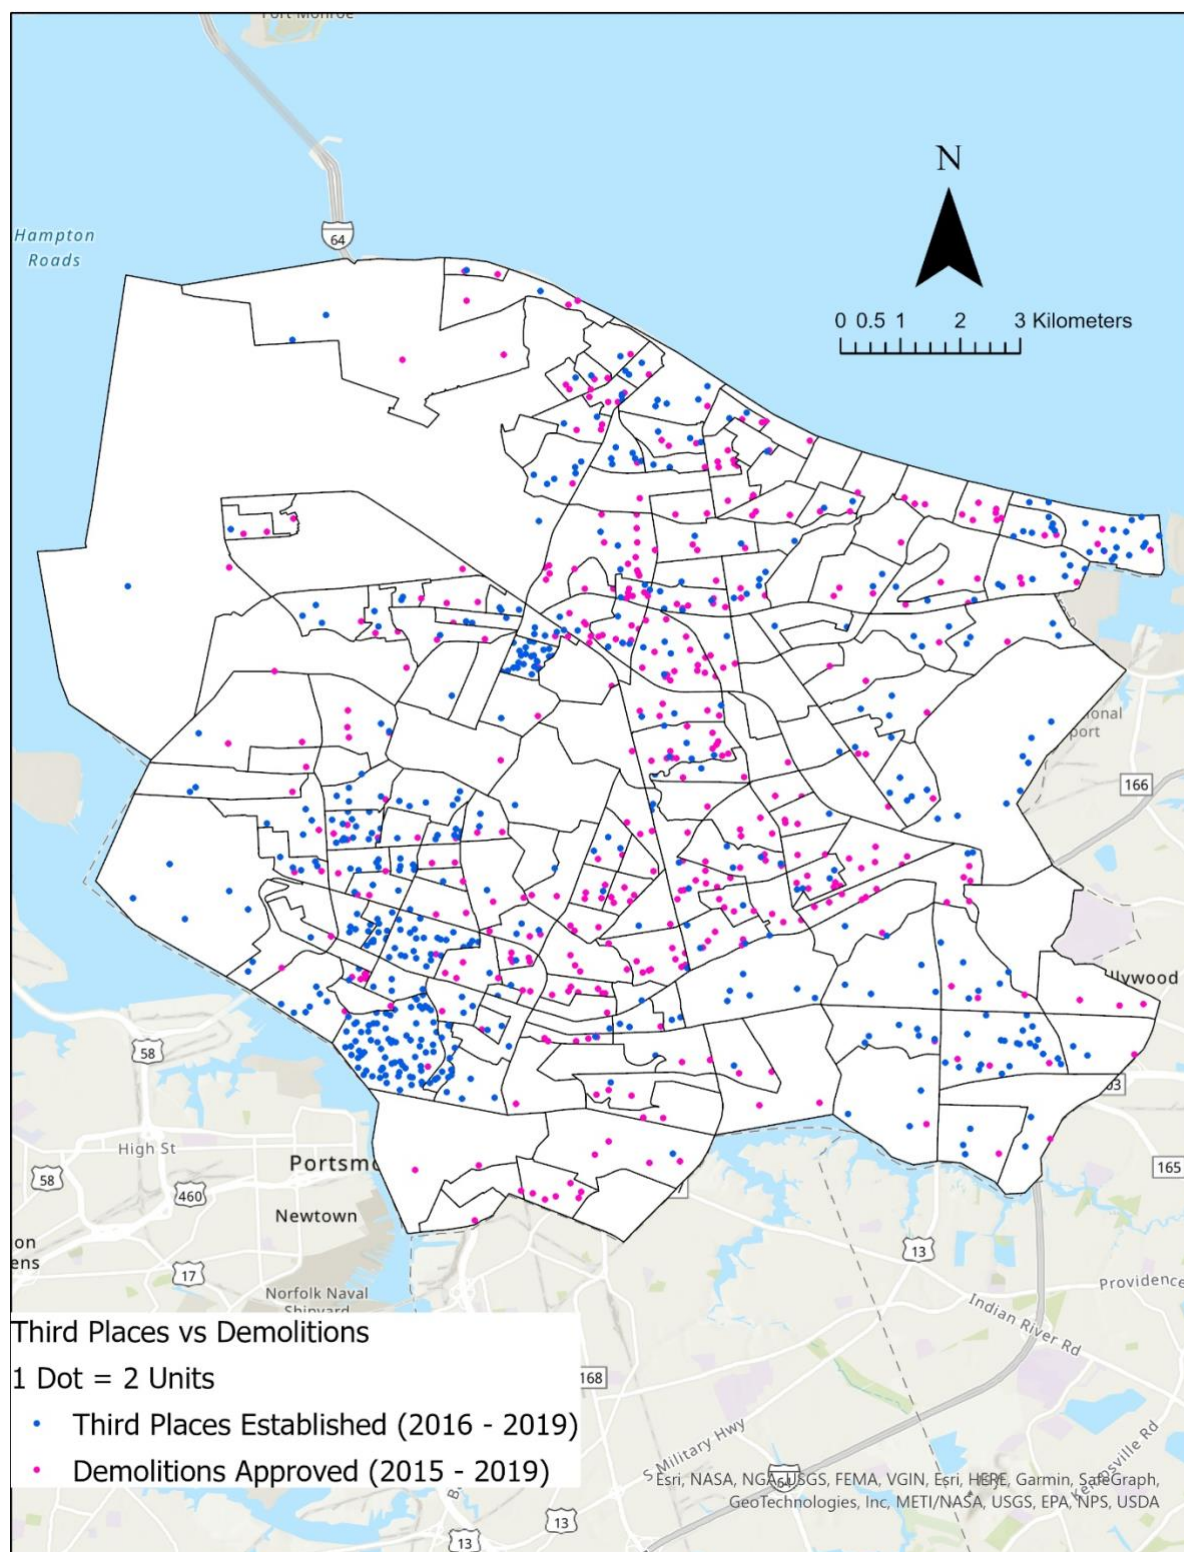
Fort Monroe

Hampton Roads

64

N

0 0.5 1 2 3 Kilometers

onal port

166

llywood

58

High St

Portsm

58

460

Newtown

on ens

17

Norfolk Naval Shipyard

13

165

Providence

Indian River Rd

168

S Military Hwy

64

13

13

Kempsville Rd

Third Places vs Demolitions

1 Dot = 2 Units

• Third Places Established (2016 - 2019)

• Demolitions Approved (2015 - 2019)

Esri, NASA, NGA, USGS, FEMA, VGIN, Esri, HERE, Garmin, SafeGraph, GeoTechnologies, Inc, METI/NASA, USGS, EPA, NPS, USDA